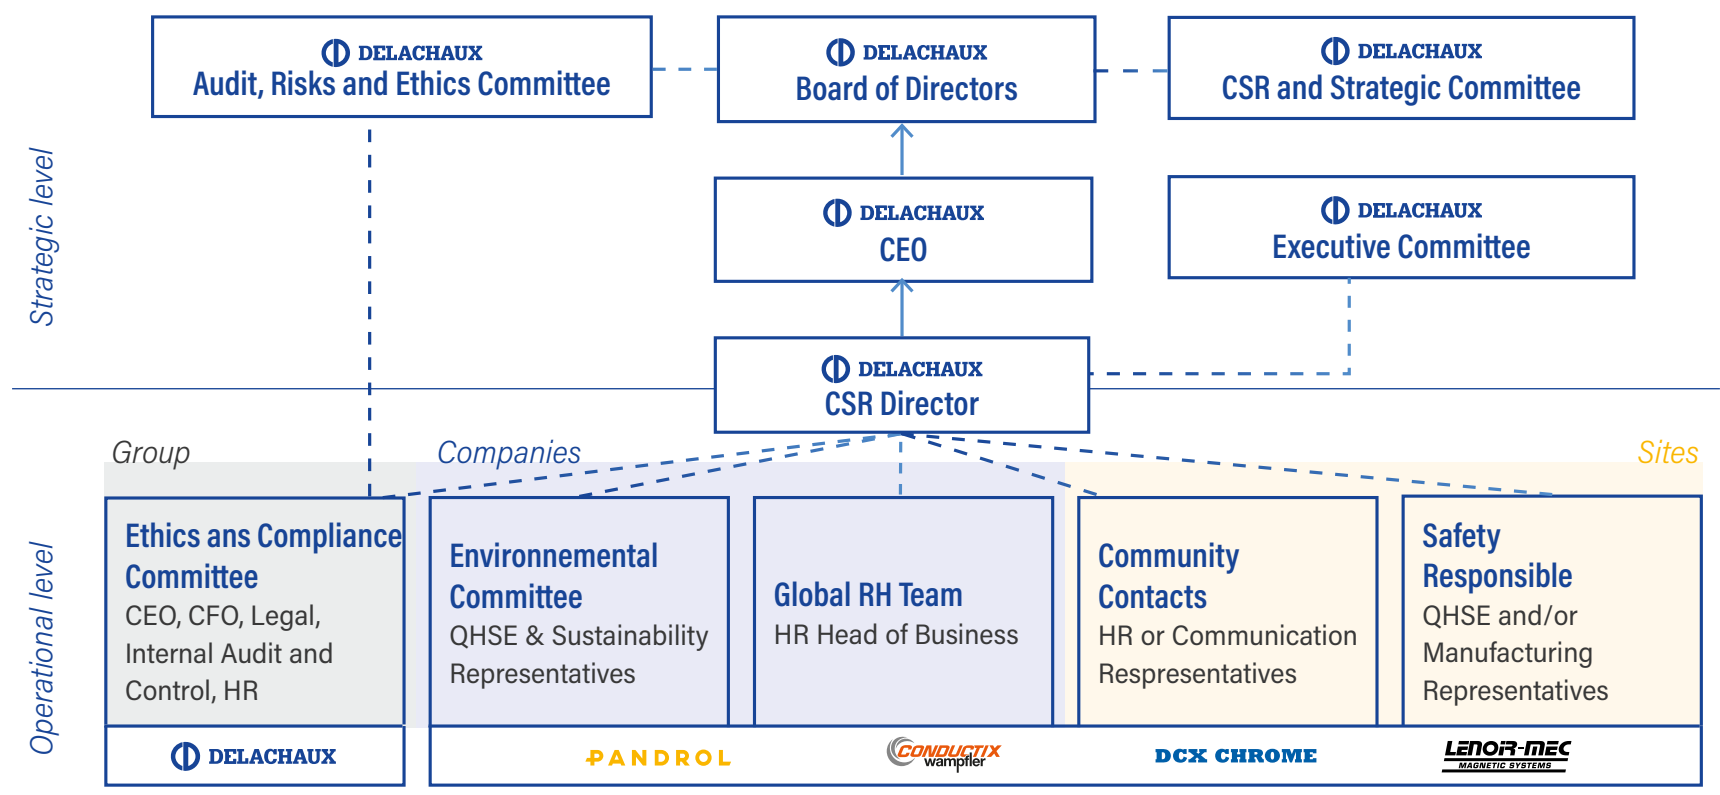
DELACHAUX
Audit, Risks and Ethics Committee

DELACHAUX
Board of Directors

DELACHAUX
CSR and Strategic Committee

Strategic level

DELACHAUX
CEO

DELACHAUX
Executive Committee

DELACHAUX
CSR Director

Group

Companies

Sites

Operational level

Ethics ans Compliance Committee
CEO, CFO, Legal, Internal Audit and Control, HR

Environmental Committee
QHSE & Sustainability Representatives

Global RH Team
HR Head of Business

Community Contacts
HR or Communication Respespentatives

Safety Responsible
QHSE and/or Manufacturing Representatives

DELACHAUX

PANDROL

CONDUCTIX wampfler

DCX CHROME

LENOIR-MEC MAGNETIC SYSTEMS